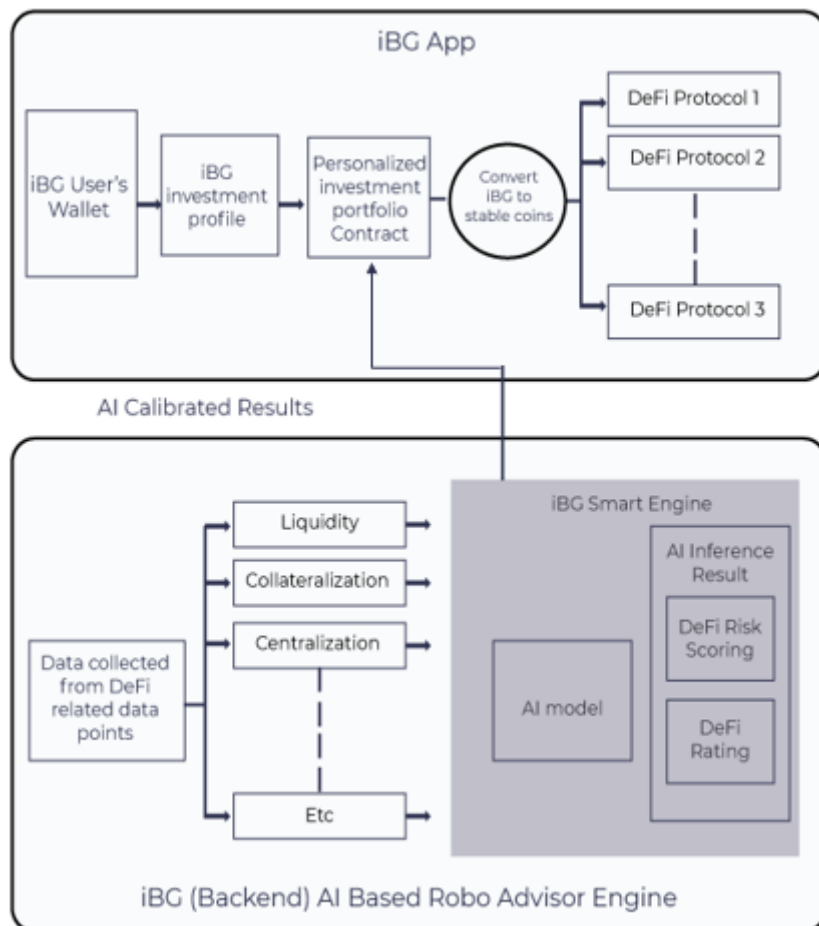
iBG App

iBG User's Wallet

iBG investment profile

Personalized investment portfolio Contract

Convert iBG to stable coins

DeFi Protocol 1

DeFi Protocol 2

DeFi Protocol 3

AI Calibrated Results

iBG Smart Engine

Liquidity

Collateralization

Centralization

Etc

Data collected from DeFi related data points

AI model

AI Inference Result

DeFi Risk Scoring

DeFi Rating

iBG (Backend) AI Based Robo Advisor Engine